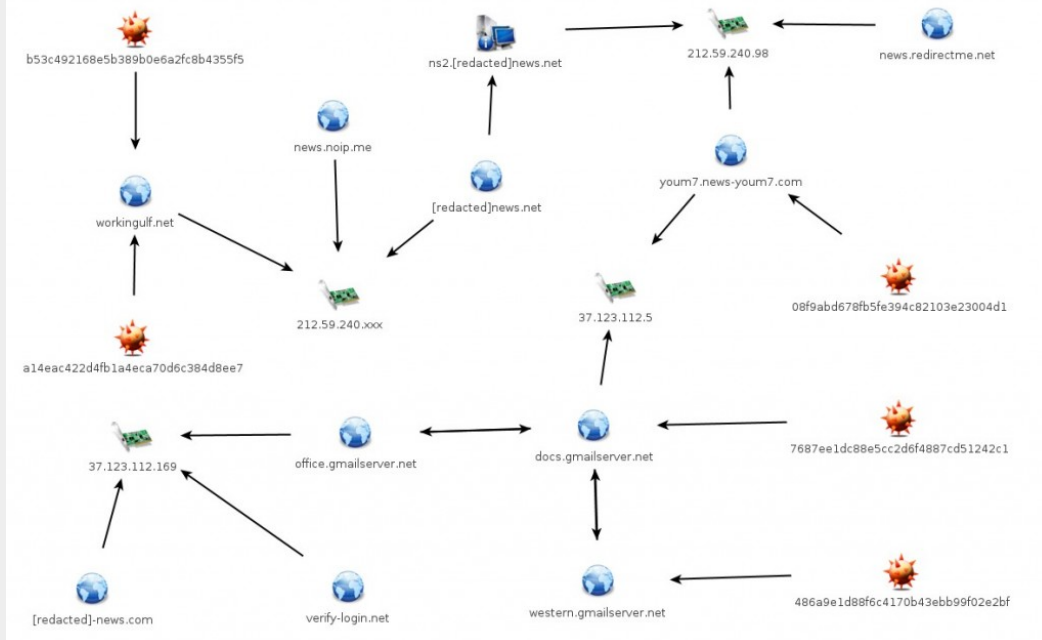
b53c492168e5b389b0e6a2fc8b4355f5

ns2.[redacted]news.net

212.59.240.98

news.redirectme.net

news.noip.me

[redacted]news.net

youm7.news-youm7.com

workingulf.net

212.59.240.xxx

37.123.112.5

08f9abd678fb5fe394c82103e23004d1

a14eac422d4fb1a4eca70d6c384d8ee7

37.123.112.169

office.gmailserver.net

docs.gmailserver.net

7687ee1dc88e5cc2d6f4887cd51242c1

[redacted]-news.com

verify-login.net

western.gmailserver.net

486a9e1d88f6c4170b43ebb99f02e2bf